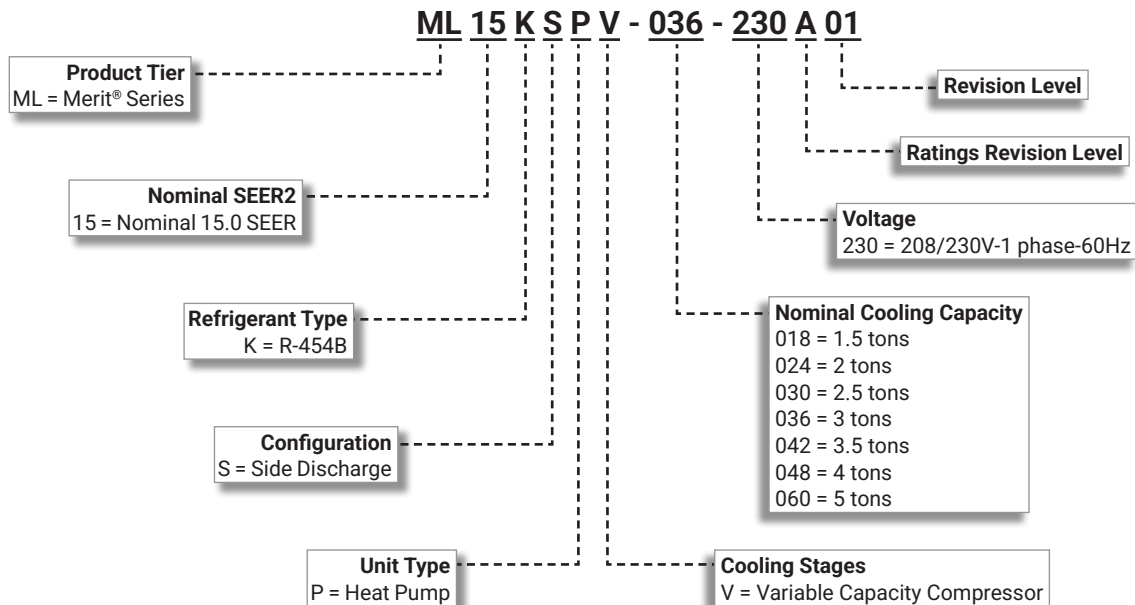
ML 15 K S P V - 036 - 230 A 01

Product Tier
ML = Merit® Series

Nominal SEER2
15 = Nominal 15.0 SEER

Refrigerant Type
K = R-454B

Configuration
S = Side Discharge

Unit Type
P = Heat Pump

Revision Level

Ratings Revision Level

Voltage
230 = 208/230V-1 phase-60Hz

Nominal Cooling Capacity
018 = 1.5 tons
024 = 2 tons
030 = 2.5 tons
036 = 3 tons
042 = 3.5 tons
048 = 4 tons
060 = 5 tons

Cooling Stages
V = Variable Capacity Compressor